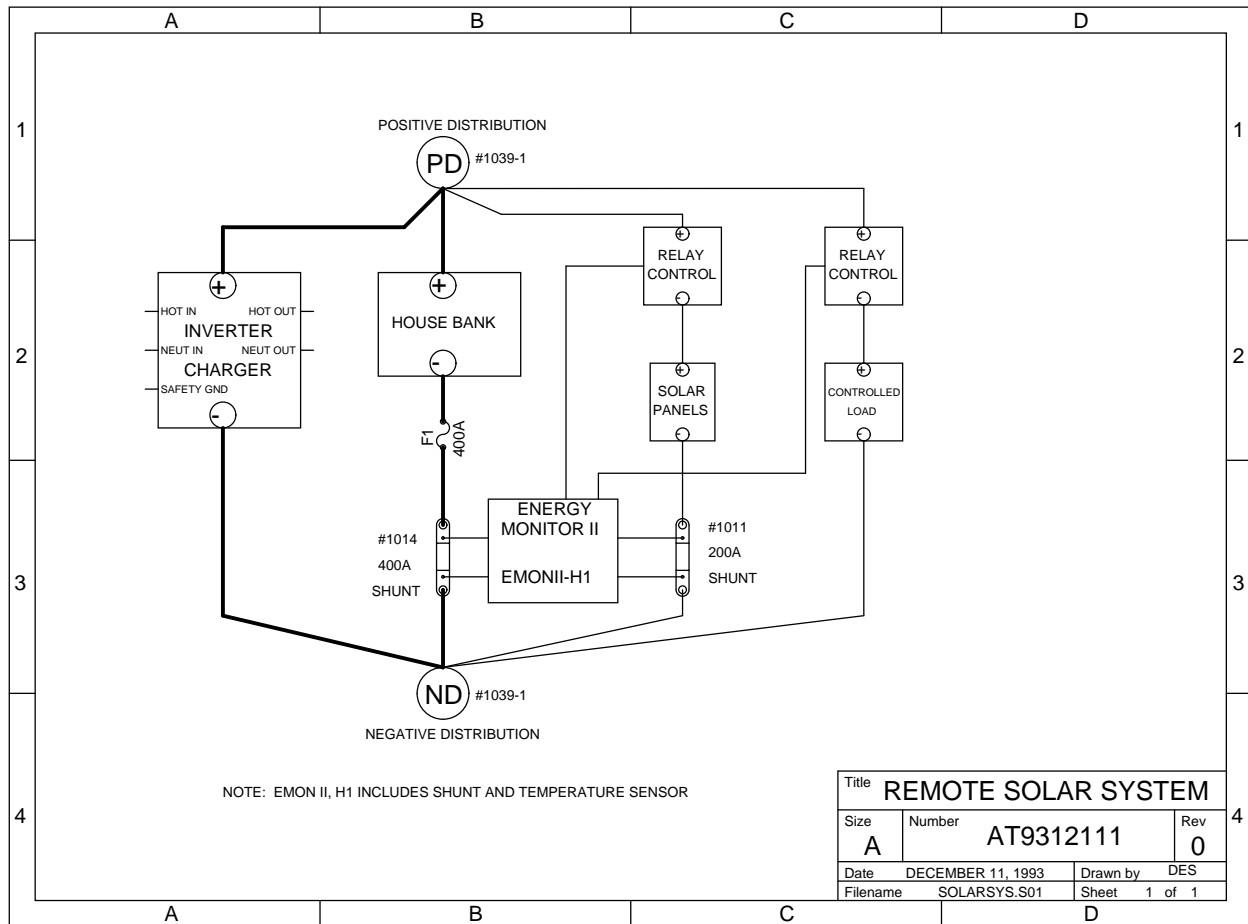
A B C D

1

POSITIVE DISTRIBUTION

PD #1039-1

RELAY CONTROL

RELAY CONTROL

+

HOT IN HOT OUT

INVERTER

NEUT IN NEUT OUT

CHARGER

SAFETY GND

-

+

HOUSE BANK

-

2

SOLAR PANELS

CONTROLLED LOAD

F1 400A

ENERGY MONITOR II

EMONII-H1

#1014

400A

SHUNT

#1011

200A

SHUNT

3

ND #1039-1

NEGATIVE DISTRIBUTION

NOTE: EMON II, H1 INCLUDES SHUNT AND TEMPERATURE SENSOR

4

| Title REMOTE SOLAR SYSTEM | | | |
|---|---|---|---|
| Size A | Number AT9312111 | | Rev 0 |
| Date DECEMBER 11, 1993 | | Drawn by DES | |
| Filename SOLARSYS.S01 | | Sheet 1 of 1 | |

A B C D